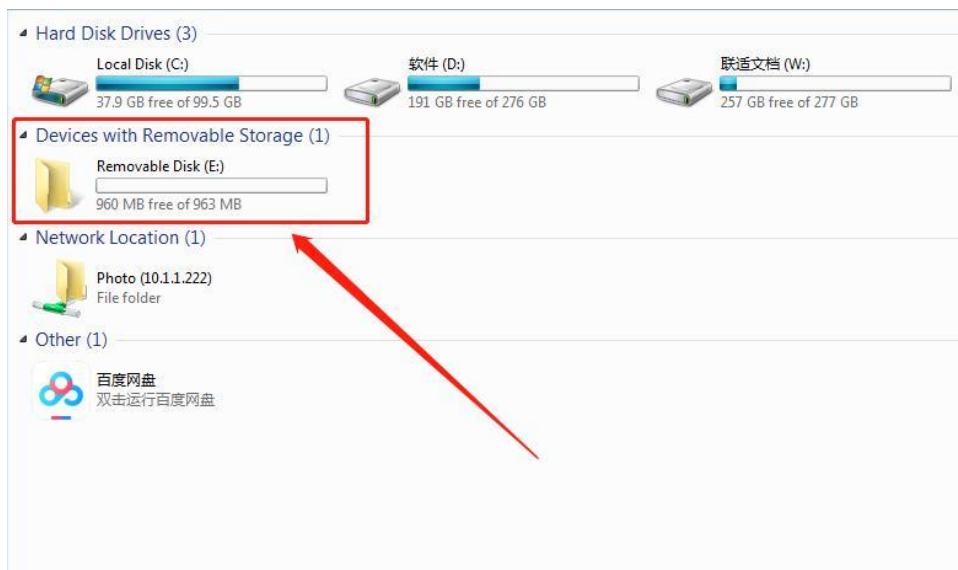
Hard Disk Drives (3)

Local Disk (C:)
37.9 GB free of 99.5 GB

软件 (D:)
191 GB free of 276 GB

联适文档 (W:)
257 GB free of 277 GB

Devices with Removable Storage (1)

Removable Disk (E:)
960 MB free of 963 MB

Network Location (1)

Photo (10.1.1.222)
File folder

Other (1)

百度网盘
双击运行百度网盘